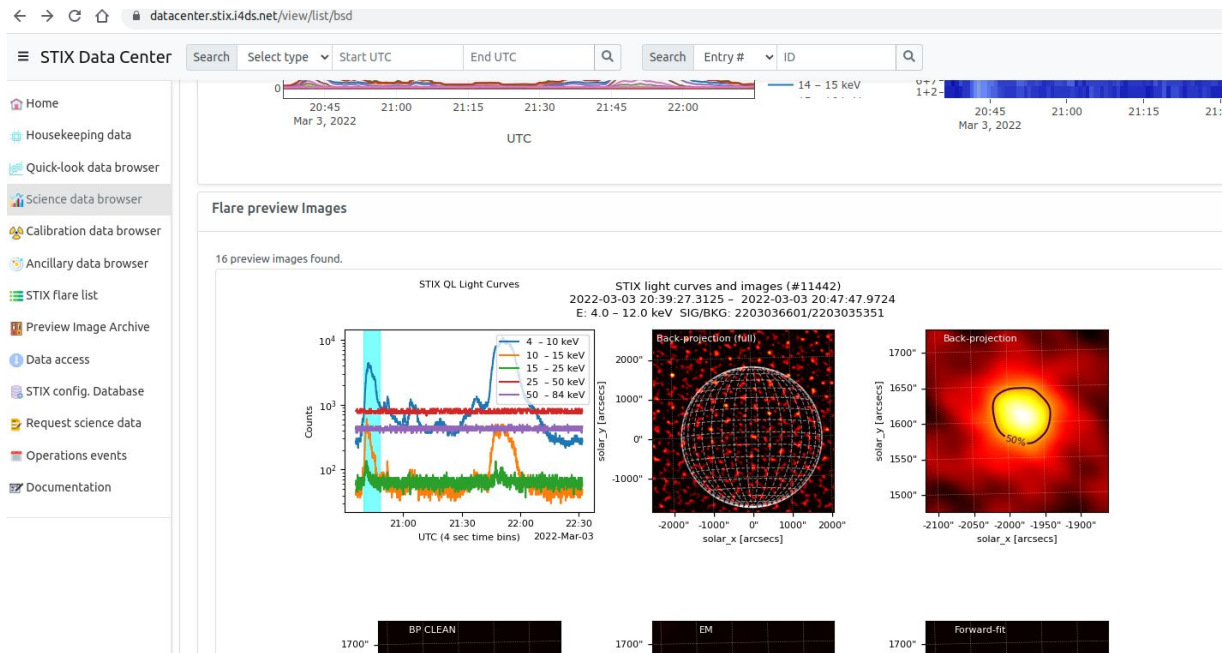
datacenter.stix.i4ds.net/view/list/bsd

≡ STIX Data Center   Search   Select type   Start UTC   End UTC   Search   Entry #   ID

0
20:45 Mar 3, 2022   21:00   21:15   21:30   21:45   22:00
UTC
14 – 15 keV
1+2
20:45 Mar 3, 2022   21:00   21:15   21:

Home
Housekeeping data
Quick-look data browser
Science data browser
Calibration data browser
Ancillary data browser
STIX flare list
Preview Image Archive
Data access
STIX config. Database
Request science data
Operations events
Documentation

Flare preview Images

16 preview images found.

STIX QL Light Curves

STIX light curves and images (#11442)
2022-03-03 20:39:27.3125 – 2022-03-03 20:47:47.9724
E: 4.0 – 12.0 keV SIG/BKG: 2203036601/2203035351

$10^4$
$10^3$
$10^2$
Counts
4 – 10 keV
10 – 15 keV
15 – 25 keV
25 – 50 keV
50 – 84 keV
21:00   21:30   22:00   22:30
UTC (4 sec time bins)   2022-Mar-03

Back-projection (full)
2000"
1000"
0"
-1000"
solar_y [arcsecs]
-2000"   -1000"   0"   1000"   2000"
solar_x [arcsecs]

Back-projection
1700"
1650"
1600"
1550"
1500"
solar_y [arcsecs]
50%
-2100"   -2050"   -2000"   -1950"   -1900"
solar_x [arcsecs]

1700"   BP CLEAN
1700"   EM
1700"   Forward-fit